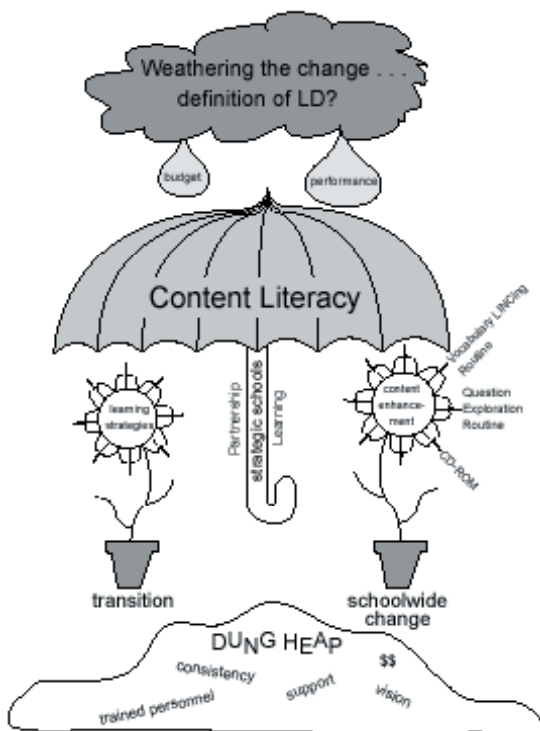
Weathering the change . . . definition of LD?

budget

performance

Content Literacy

learning strategies

Partnership

strategic schools

Learning

content enhancement

Vocabulary LINCing Routine

Question Exploration Routine

CD-ROM

transition

schoolwide change

DUNG HEAP

consistency

$$

trained personnel

support

vision